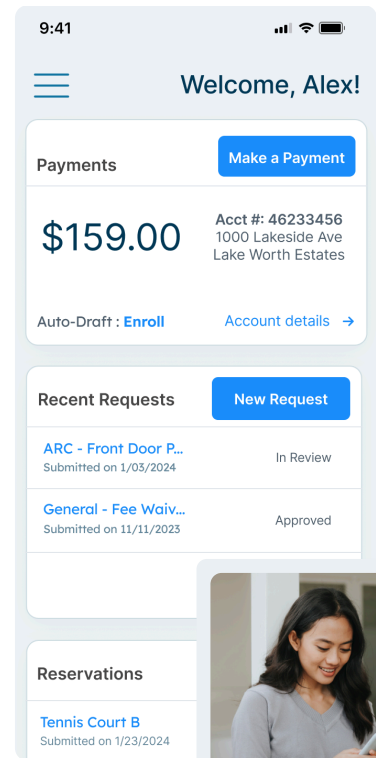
9:41

Welcome, Alex!

Payments

Make a Payment

$159.00

Acct #: 46233456
1000 Lakeside Ave
Lake Worth Estates

Auto-Draft : Enroll

Account details →

Recent Requests

New Request

ARC - Front Door P...
Submitted on 1/03/2024

In Review

General - Fee Waiv...
Submitted on 11/11/2023

Approved

Reservations

Tennis Court B
Submitted on 1/23/2024